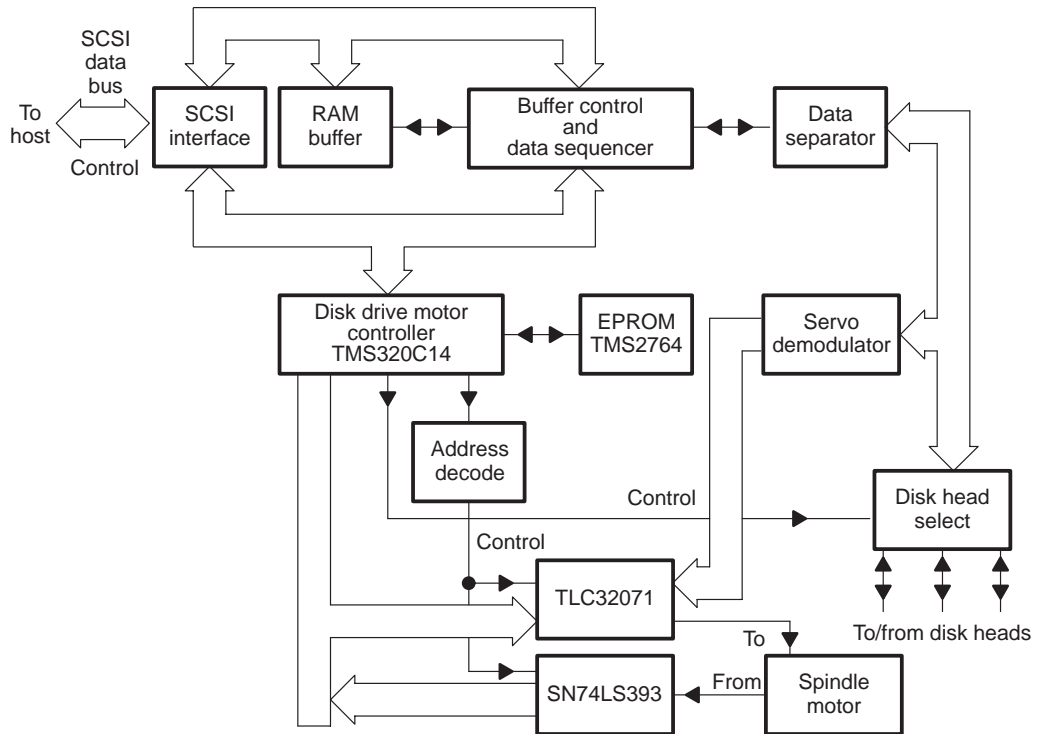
SCSI data bus

To host

Control

SCSI interface

RAM buffer

Buffer control and data sequencer

Data separator

Disk drive motor controller TMS320C14

EPROM TMS2764

Servo demodulator

Address decode

Control

Disk head select

Control

TLC32071

To/from disk heads

To

SN74LS393

From

Spindle motor